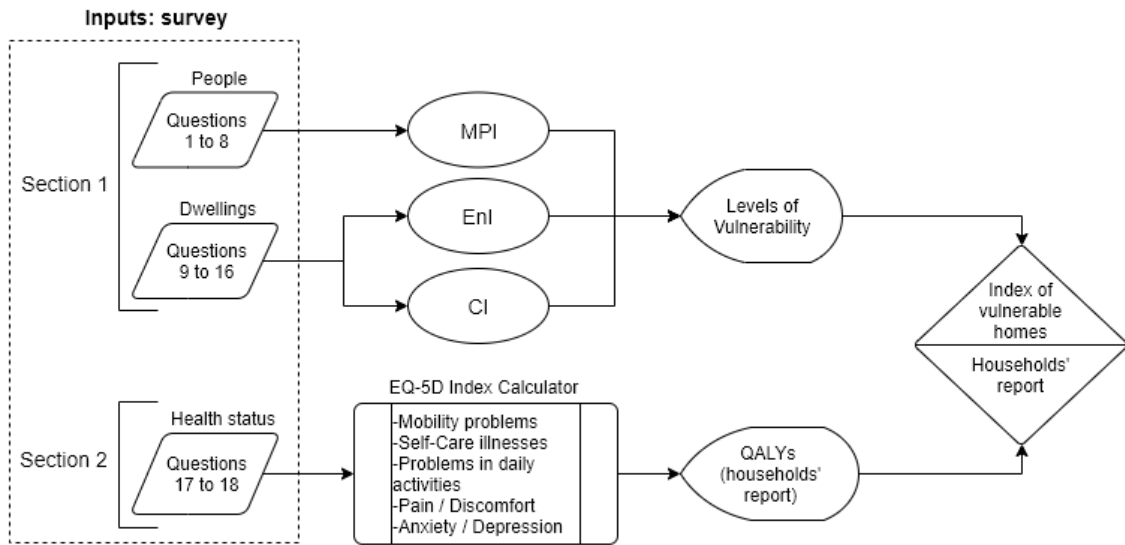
Inputs: survey

Section 1

People

Questions 1 to 8

Dwellings

Questions 9 to 16

MPI

EnI

CI

Levels of Vulnerability

Index of vulnerable homes

Households' report

Section 2

Health status

Questions 17 to 18

EQ-5D Index Calculator

-Mobility problems
-Self-Care illnesses
-Problems in daily activities
-Pain / Discomfort
-Anxiety / Depression

QALYs (households' report)